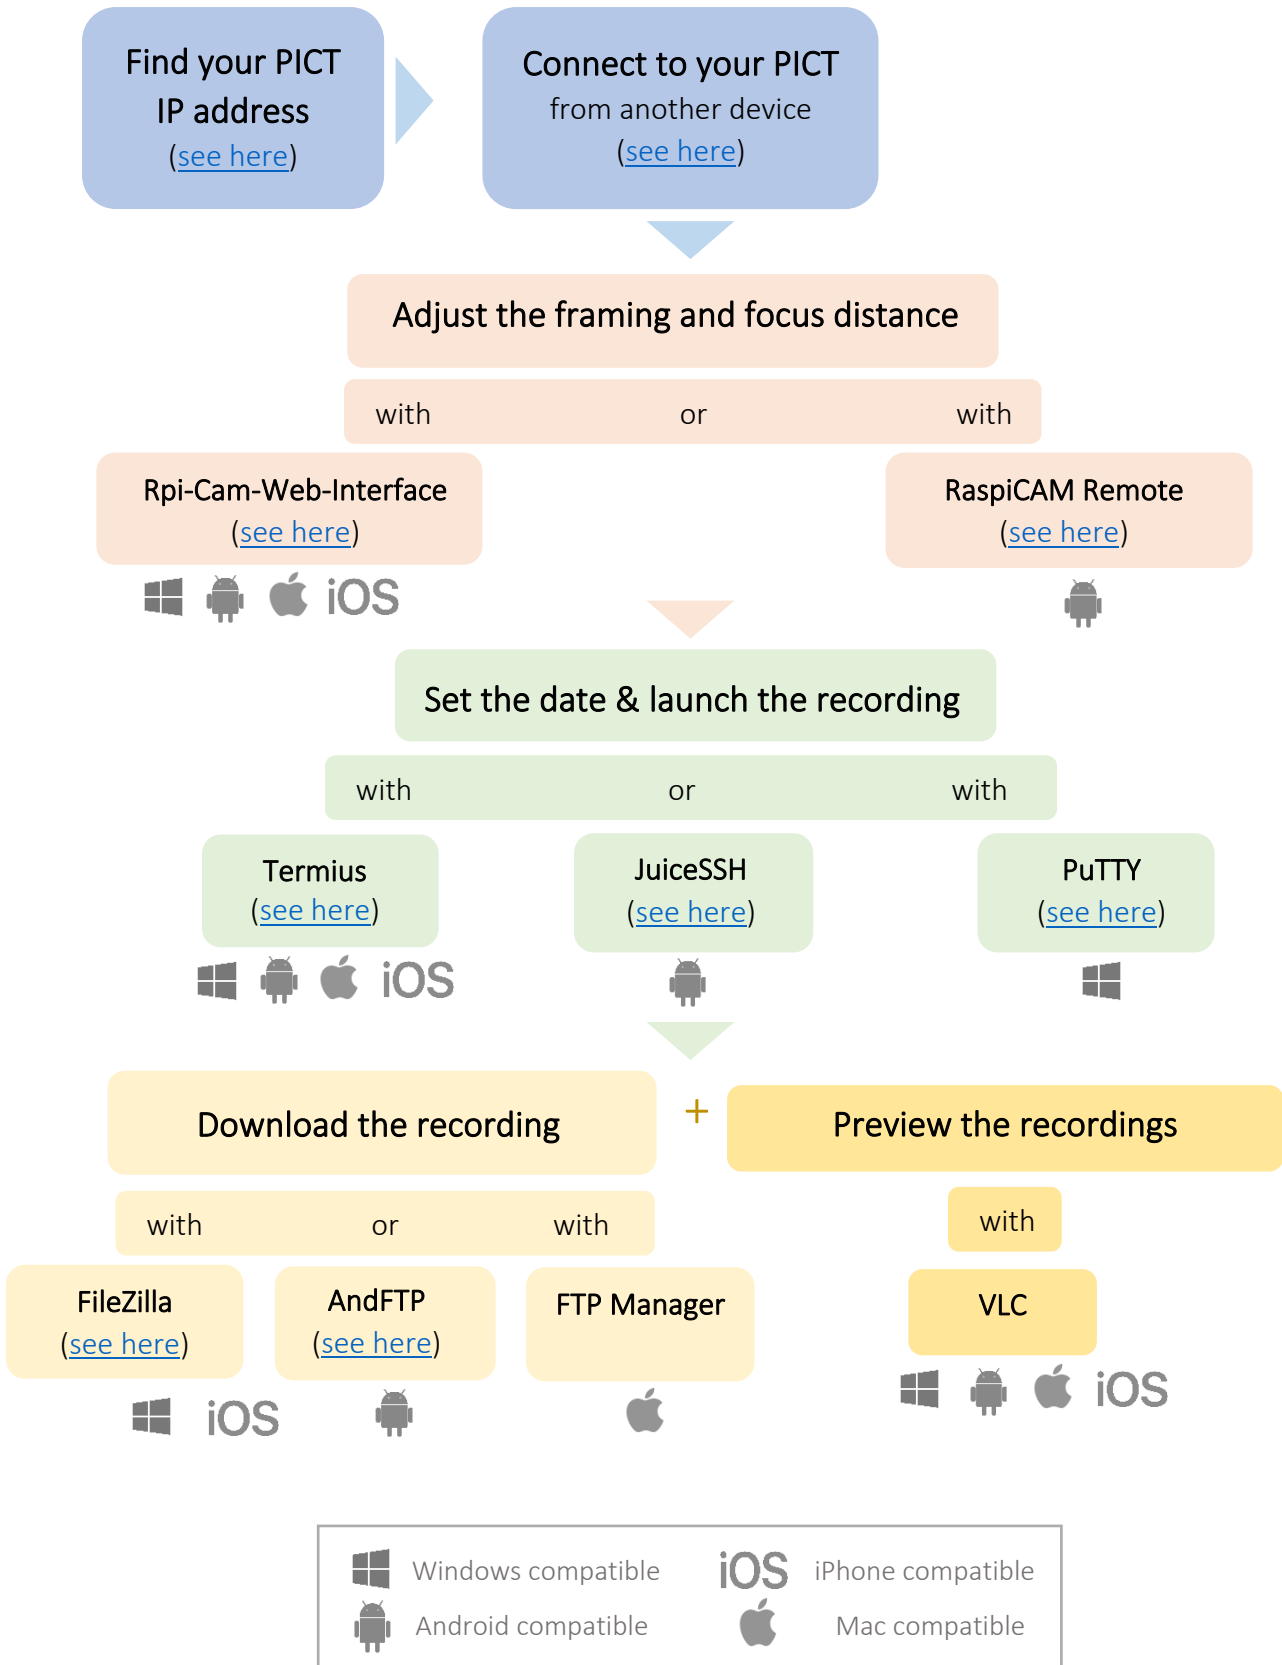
Find your PICT IP address (see here)

Connect to your PICT from another device (see here)

Adjust the framing and focus distance

with or with

Rpi-Cam-Web-Interface (see here)

iOS

RaspiCAM Remote (see here)

Set the date & launch the recording

with or with

Termius (see here)

iOS

JuiceSSH (see here)

PuTTY (see here)

Download the recording

+

Preview the recordings

with or with

FileZilla (see here)

iOS

AndFTP (see here)

FTP Manager

with

VLC

iOS

Windows compatible

iOS iPhone compatible

Android compatible

Mac compatible